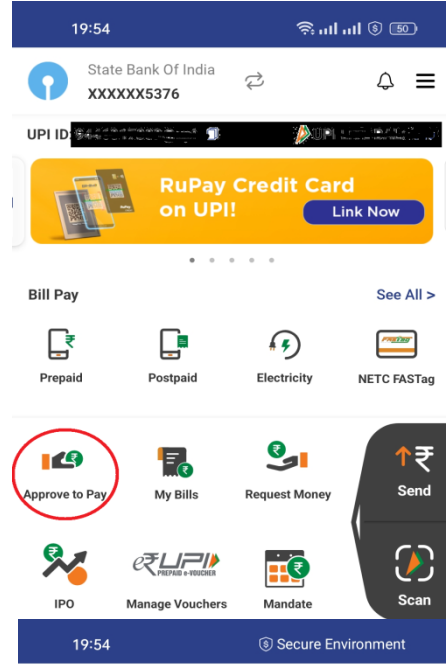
19:54

50

State Bank Of India
XXXXXX5376

UPI ID: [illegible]

RuPay Credit Card on UPI!
Link Now

Bill Pay
See All >

Prepaid
Postpaid
Electricity
NETC FASTag

Approve to Pay
My Bills
Request Money
Send

IPO
e₹UPI PREPAID e-VOUCHER
Manage Vouchers
Mandate
Scan

19:54
Secure Environment